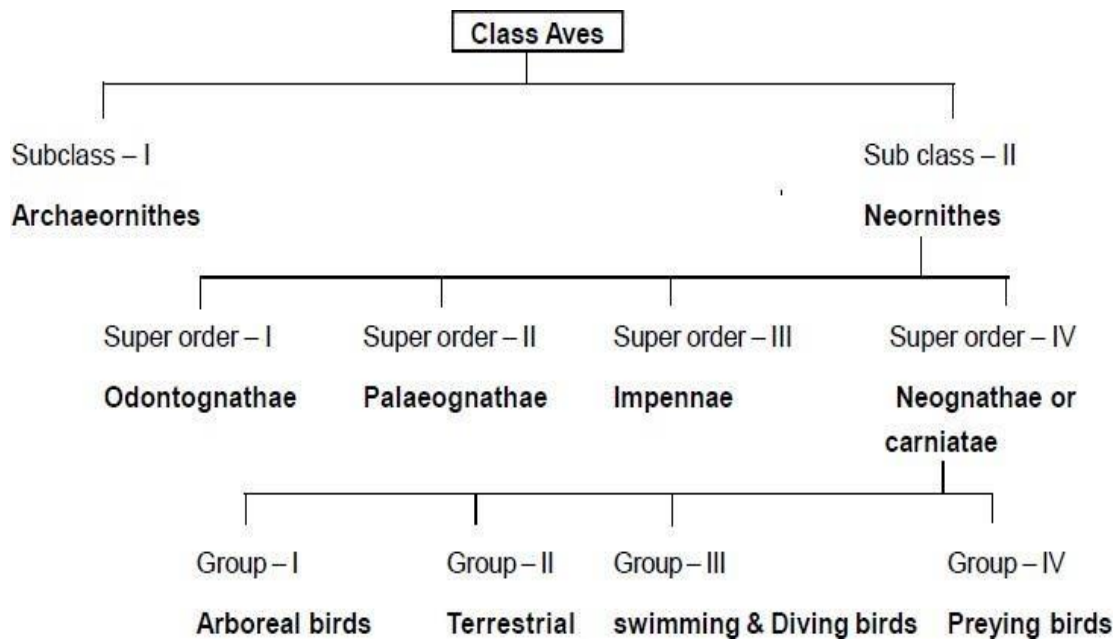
Class Aves

Subclass – I

Archaeornithes

Sub class – II

Neornithes

Super order – I

Odontognathae

Super order – II

Palaeognathae

Super order – III

Impennae

Super order – IV

Neognathae or carniatae

Group – I

Arboreal birds

Group – II

Terrestrial

Group – III

swimming & Diving birds

Group – IV

Preying birds